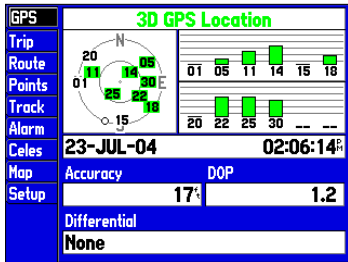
GPS
Trip
Route
Points
Track
Alarm
Celes
Map
Setup

3D GPS Location

N
20
01
11
14
05
30
E
25
22
18
15
S

01 05 11 14 15 18
20 22 25 30 -- --

23-JUL-04
02:06:14 PM

Accuracy
17 ft
DOP
1.2

Differential
None